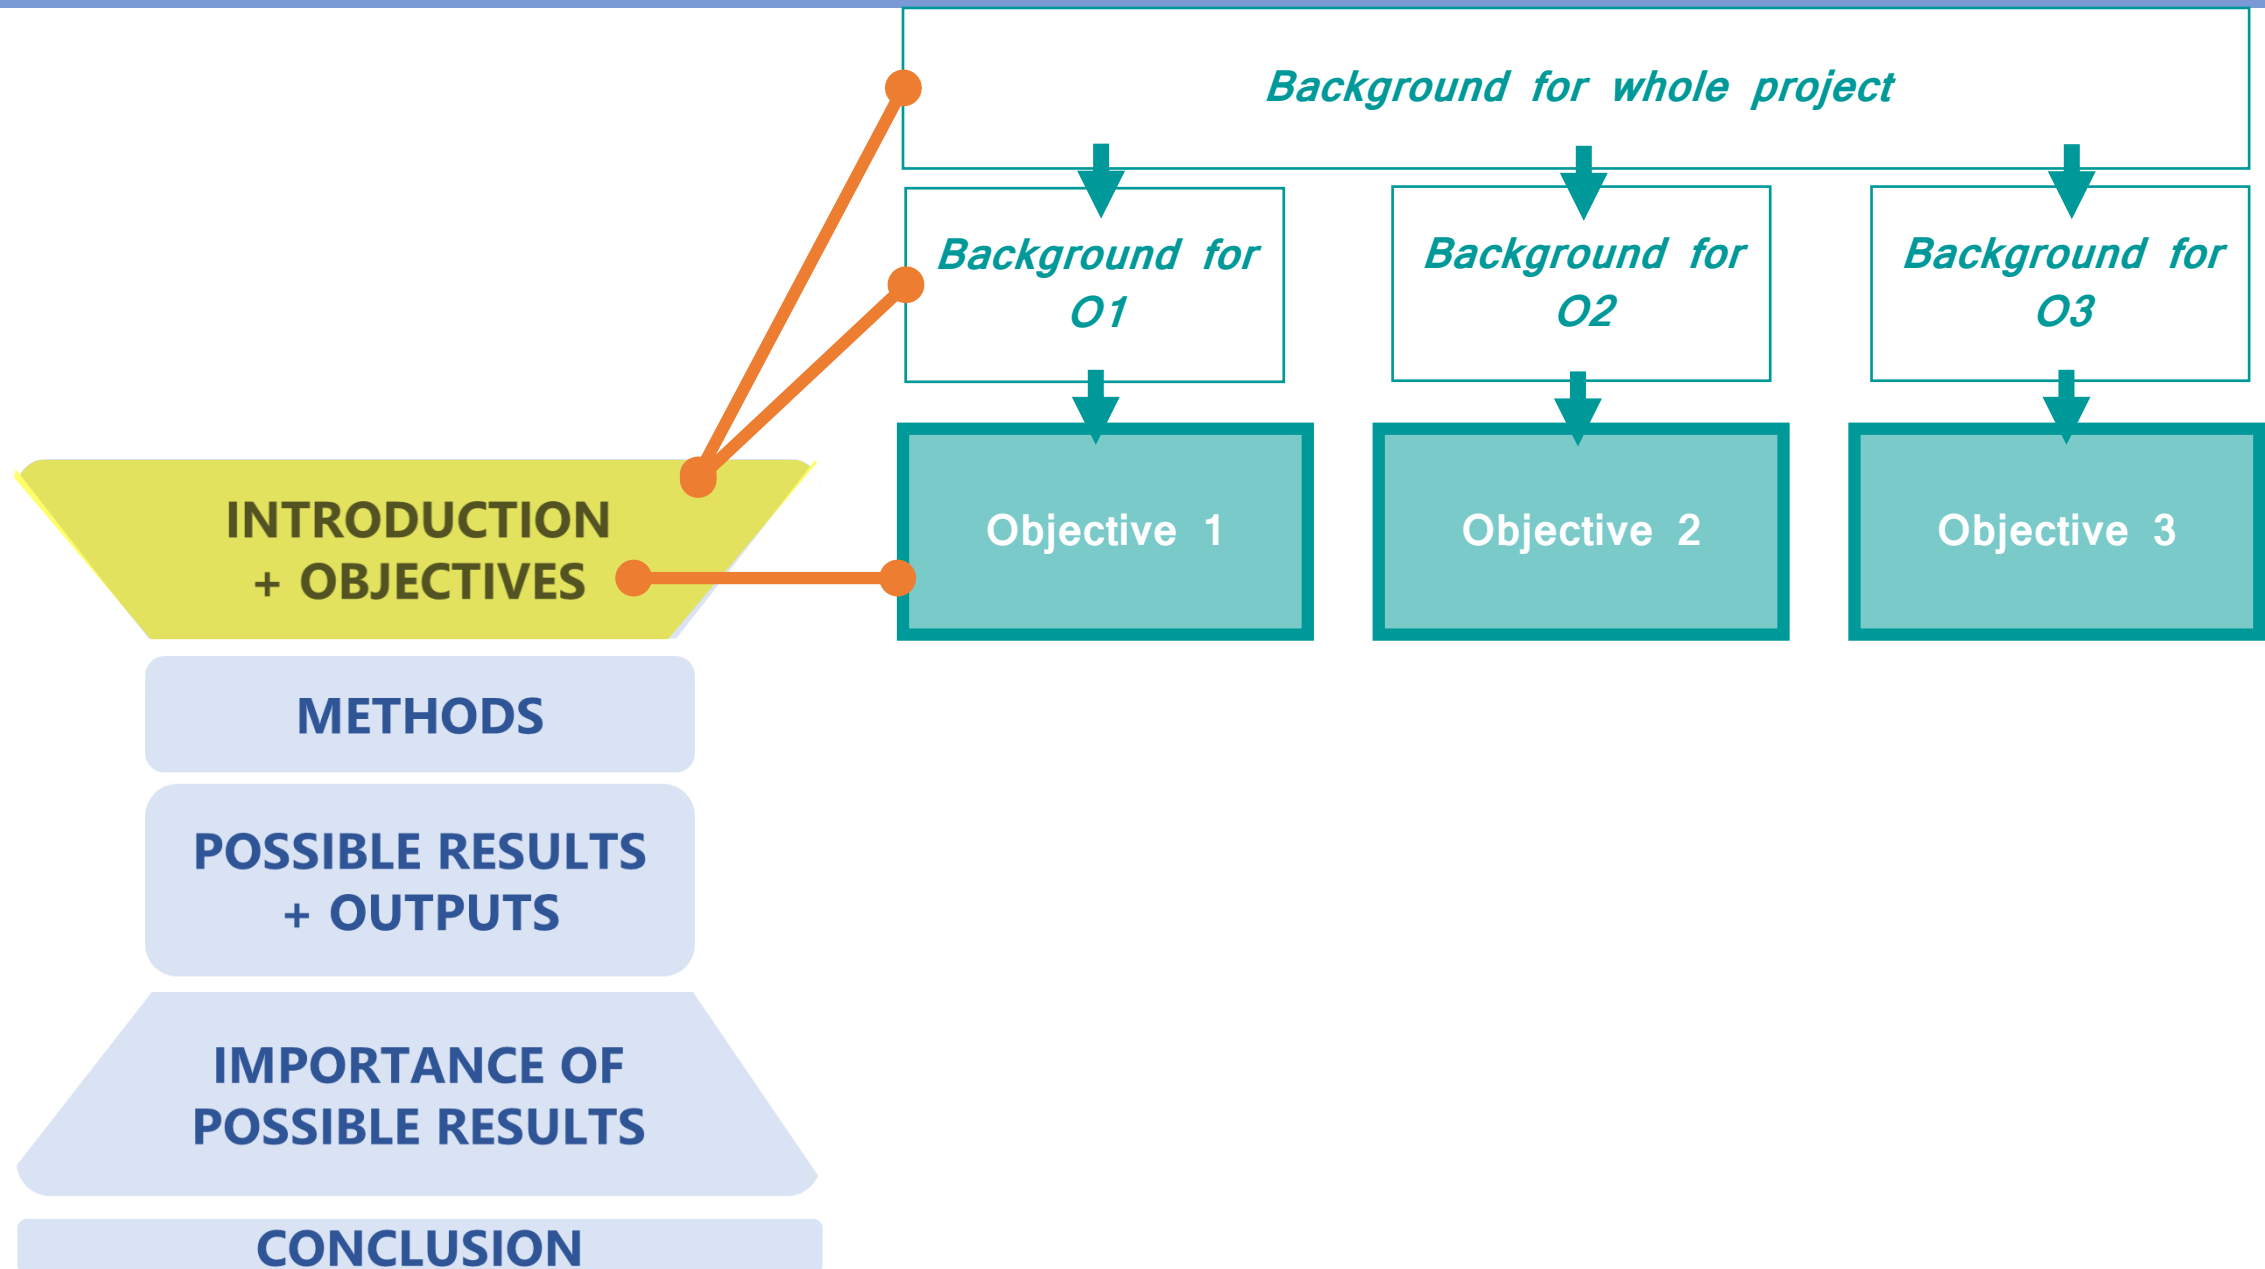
Background for whole project

Background for O1

Background for O2

Background for O3

INTRODUCTION + OBJECTIVES

Objective 1

Objective 2

Objective 3

METHODS

POSSIBLE RESULTS + OUTPUTS

IMPORTANCE OF POSSIBLE RESULTS

CONCLUSION